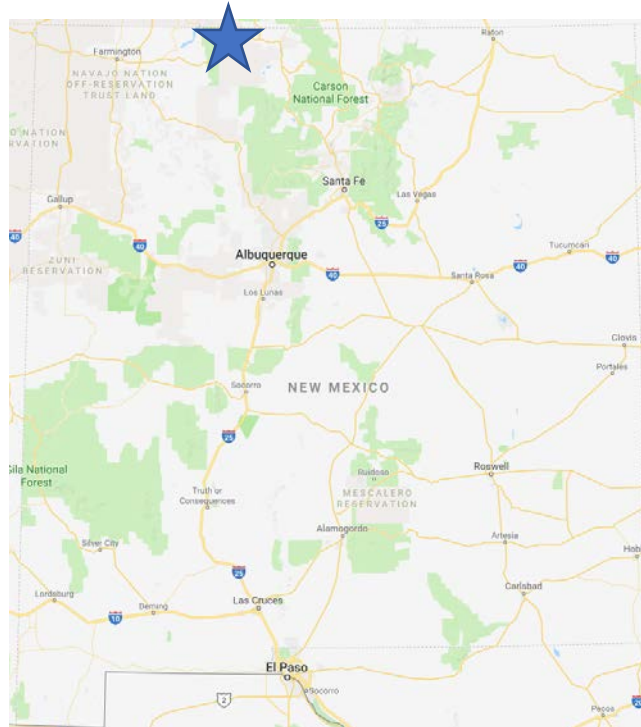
Farmington
Raton
NAVAJO NATION OFF-RESERVATION TRUST LAND
Carson National Forest
O NATION RVATION
Santa Fe
Las Vegas
Gallup
40
25
40
Tucumcari
40
ZUNI RESERVATION
Albuquerque
40
Santa Rosa
40
40
Los Lunas
Clovis
Portales
Socorro
NEW MEXICO
25
Gila National Forest
Roswell
Ruidoso
Truth or Consequences
MESCALERO RESERVATION
Alamogordo
Artesia
Hob
Silver City
25
Carlsbad
Lordsburg
Deming
Las Cruces
10
El Paso
2
Socorro
Pecos